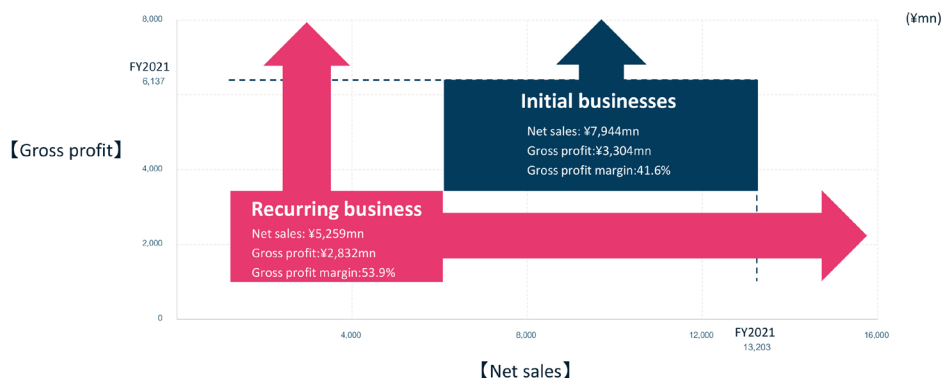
(¥mn)

8,000

FY2021
6,137

【Gross profit】

4,000

2,000

0

Initial businesses
Net sales: ¥7,944mn
Gross profit:¥3,304mn
Gross profit margin:41.6%

Recurring business
Net sales: ¥5,259mn
Gross profit:¥2,832mn
Gross profit margin:53.9%

4,000

8,000

12,000

FY2021
13,203

16,000

【Net sales】